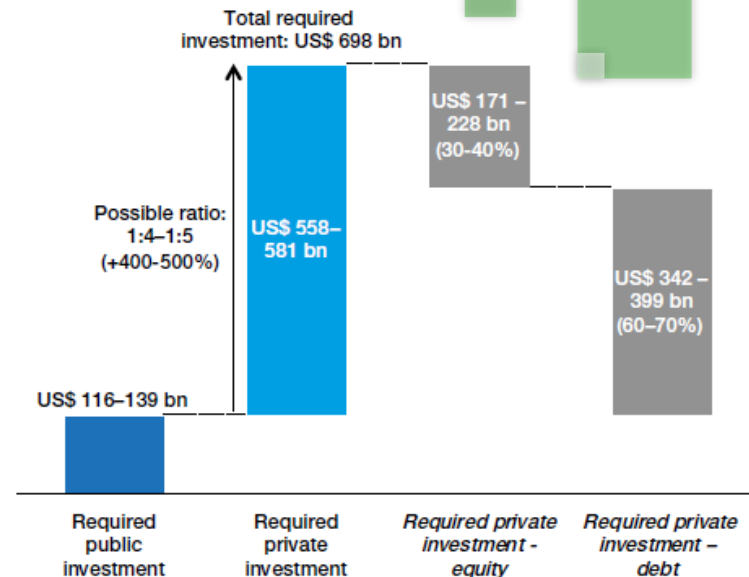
Total required investment: US$ 698 bn

Possible ratio: 1:4–1:5 (+400-500%)

US$ 116–139 bn

US$ 558–581 bn

US$ 171 – 228 bn (30-40%)

US$ 342 – 399 bn (60–70%)

Required public investment

Required private investment

*Required private investment - equity*

*Required private investment – debt*